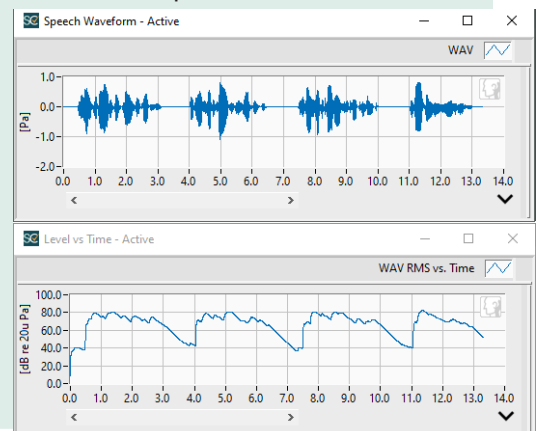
SC Speech Waveform - Active

WAV

1.0
0.0
-1.0
-2.0
[Pa]
0.0 1.0 2.0 3.0 4.0 5.0 6.0 7.0 8.0 9.0 10.0 11.0 12.0 13.0 14.0

SC Level vs Time - Active

WAV RMS vs. Time

100.0
80.0
60.0
40.0
20.0
0.0
[dB re 20u Pa]
0.0 1.0 2.0 3.0 4.0 5.0 6.0 7.0 8.0 9.0 10.0 11.0 12.0 13.0 14.0